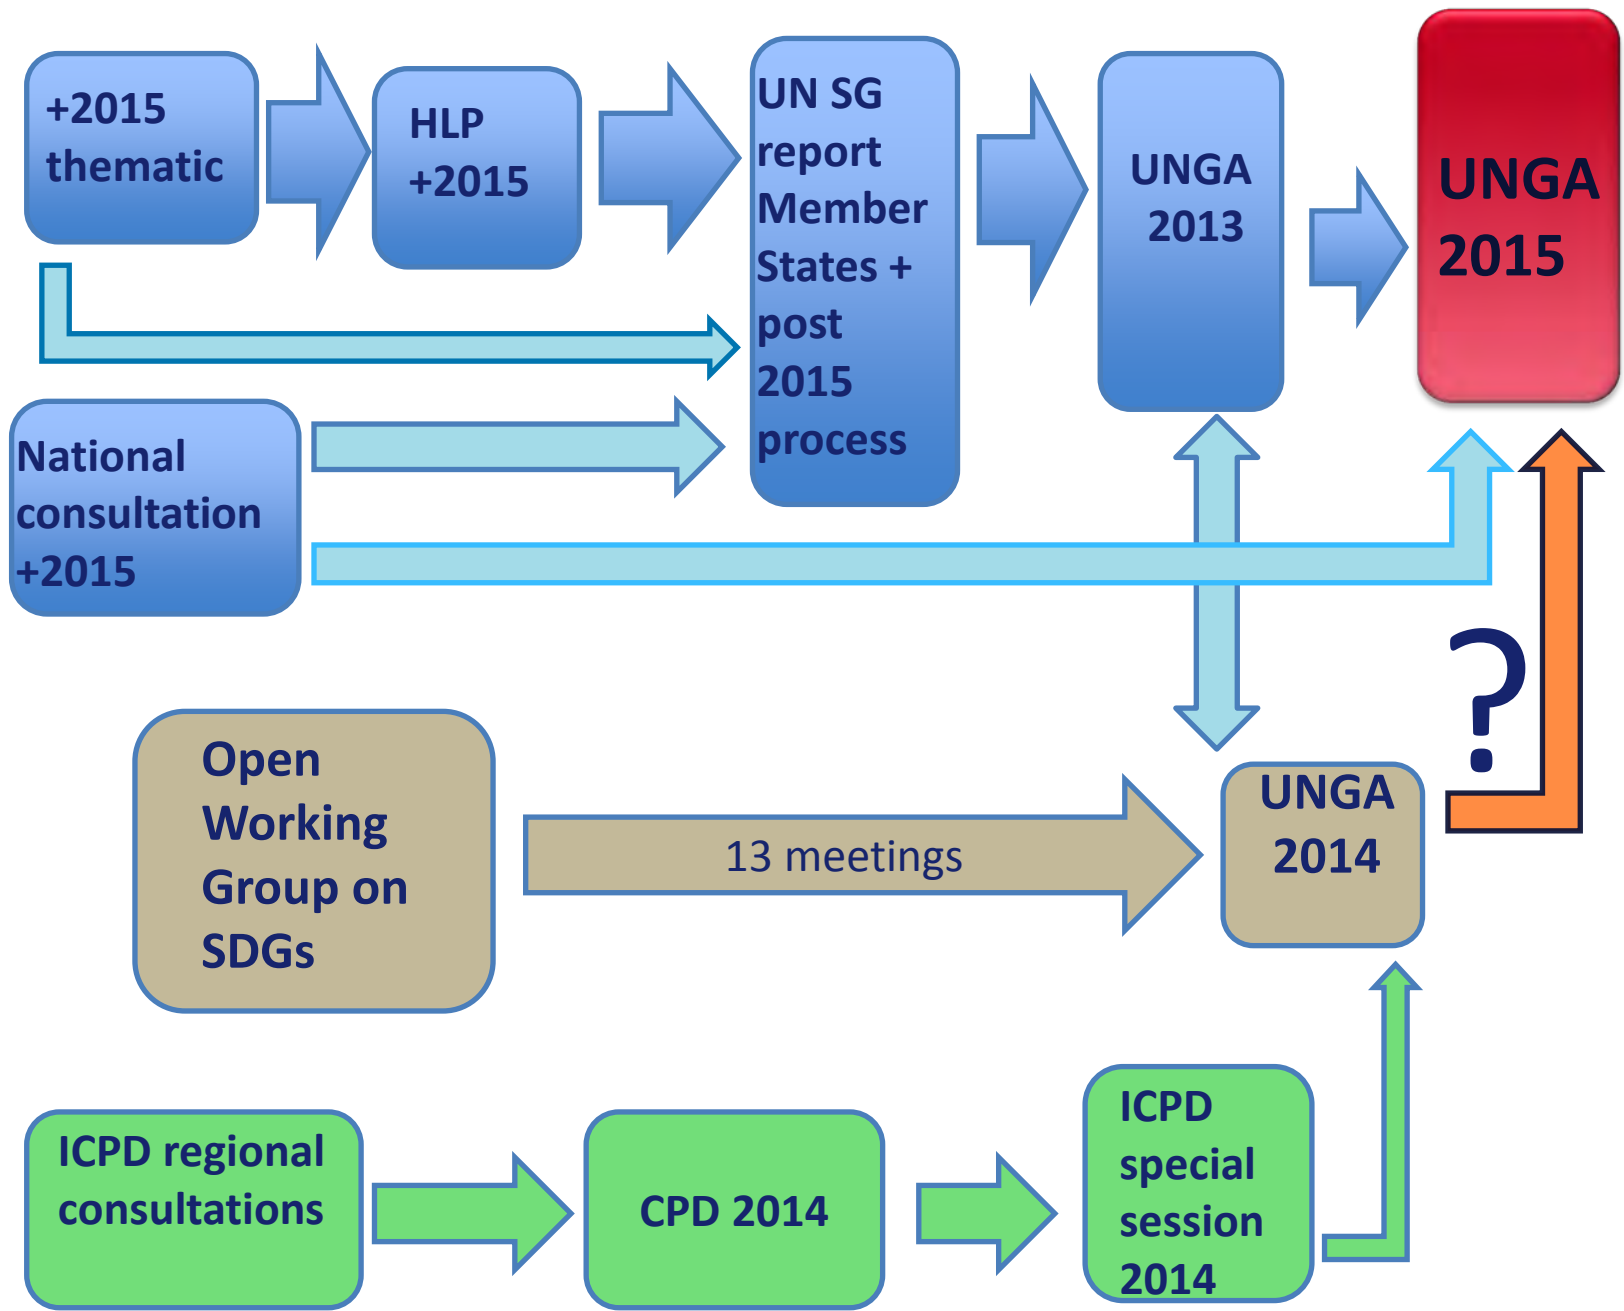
+2015 thematic

HLP +2015

UN SG report Member States + post 2015 process

UNGA 2013

UNGA 2015

National consultation +2015

?

Open Working Group on SDGs

13 meetings

UNGA 2014

ICPD regional consultations

CPD 2014

ICPD special session 2014